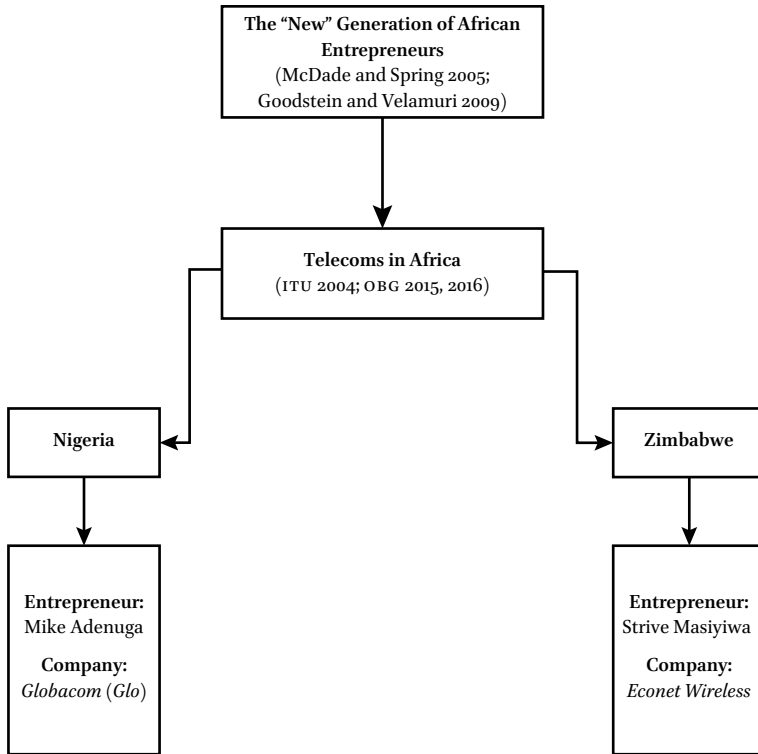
**The "New" Generation of African Entrepreneurs**
(McDade and Spring 2005; Goodstein and Velamuri 2009)

**Telecoms in Africa**
(ITU 2004; OBG 2015, 2016)

**Nigeria**

**Zimbabwe**

**Entrepreneur:**
Mike Adenuga

**Company:**
*Globacom* (*Glo*)

**Entrepreneur:**
Strive Masiyiwa

**Company:**
*Econet Wireless*